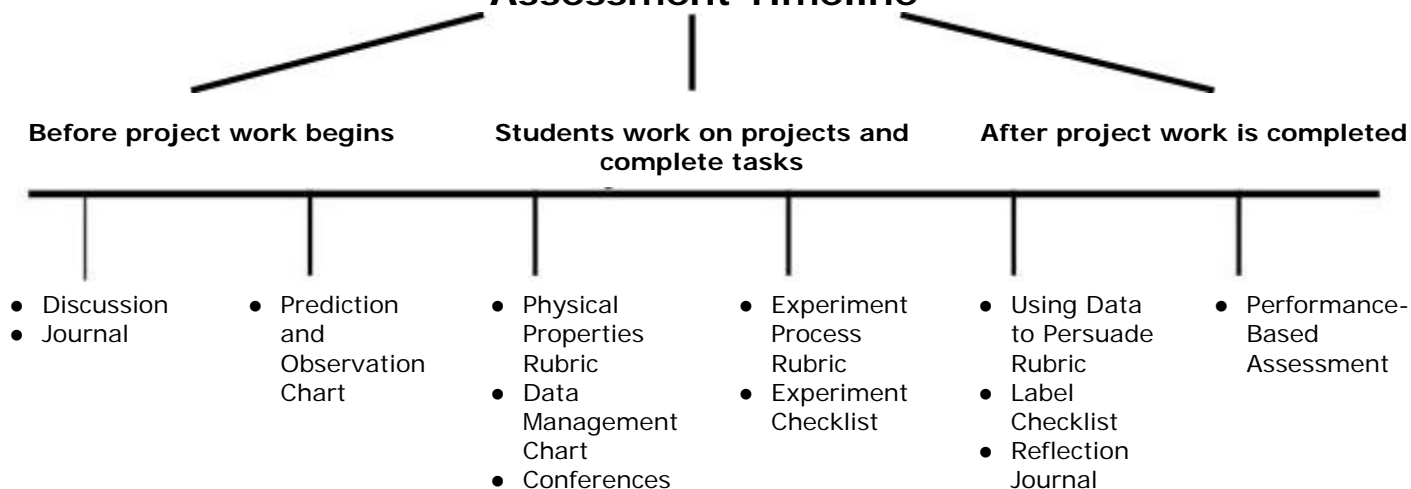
Assessment Timeline

Before project work begins

Students work on projects and complete tasks

After project work is completed

- Discussion
- Journal

- Prediction and Observation Chart

- Physical Properties Rubric
- Data Management Chart
- Conferences

- Experiment Process Rubric
- Experiment Checklist

- Using Data to Persuade Rubric
- Label Checklist
- Reflection Journal

- Performance-Based Assessment